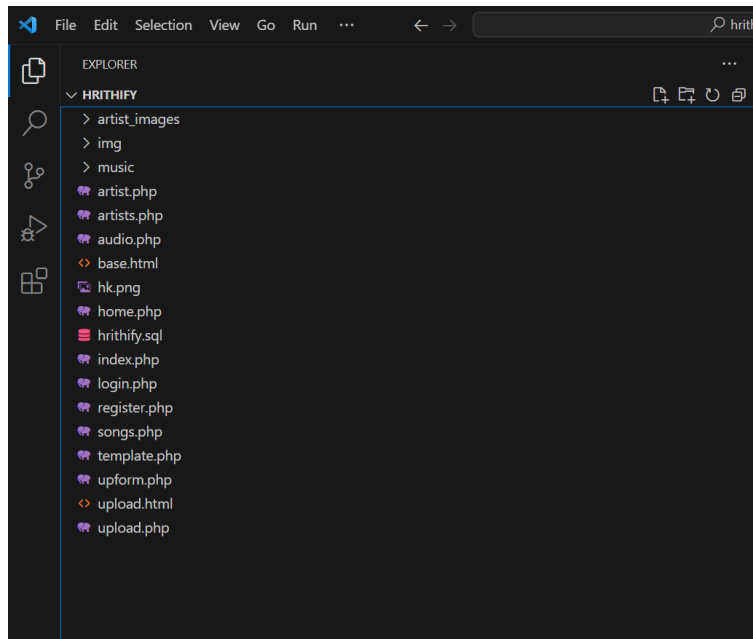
File Edit Selection View Go Run ···

hrith

EXPLORER ···

HRITHIFY

artist_images
img
music
artist.php
artists.php
audio.php
base.html
hk.png
home.php
hrithify.sql
index.php
login.php
register.php
songs.php
template.php
upform.php
upload.html
upload.php